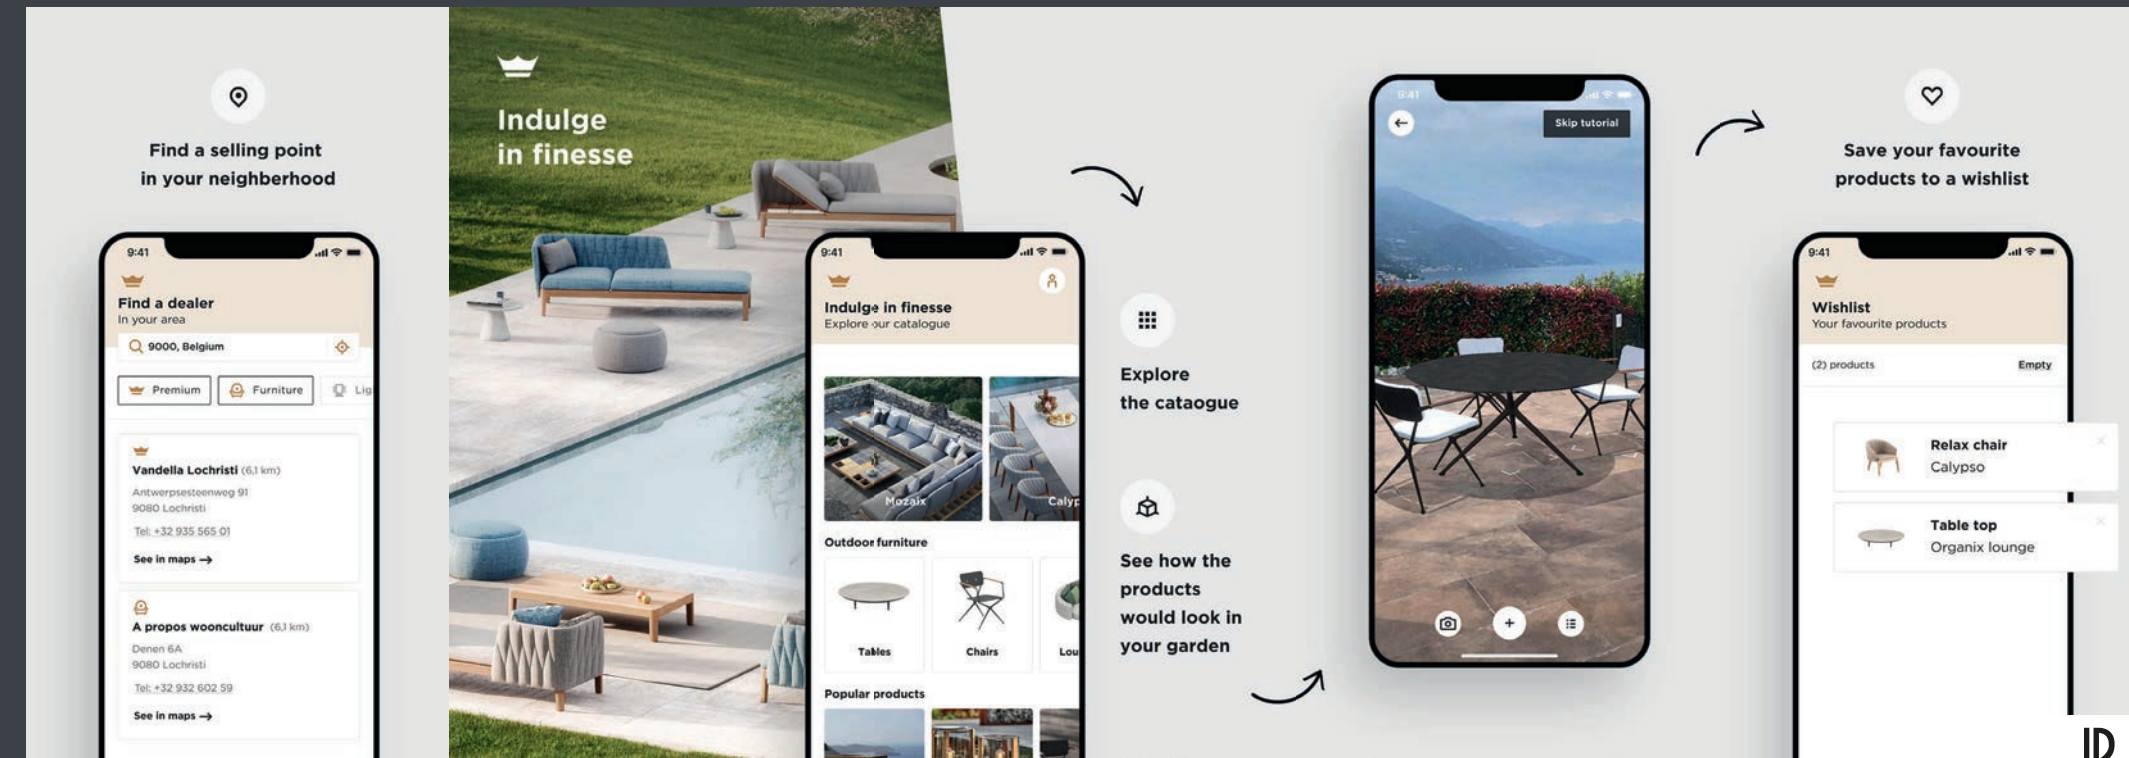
Find a selling point in your neighborhood

9:41

Find a dealer
In your area

9000, Belgium

Premium
Furniture
Lig

Vandella Lochristi (6,1 km)
Antwerpsesteenweg 91
9080 Lochristi
Tel: +32 935 565 01
See in maps →

A propos wooncultuur (6,1 km)
Denen 6A
9080 Lochristi
Tel: +32 932 602 59
See in maps →

Indulge in finesse

9:41

Indulge in finesse
Explore our catalogue

Mozaix
Calyp

Outdoor furniture

Tables
Chairs
Lou

Popular products

Explore the cataogue

See how the products would look in your garden

9:41

Skip tutorial

Save your favourite products to a wishlist

9:41

Wishlist
Your favourite products

(2) products
Empty

Relax chair
Calypso

Table top
Organix lounge

ID